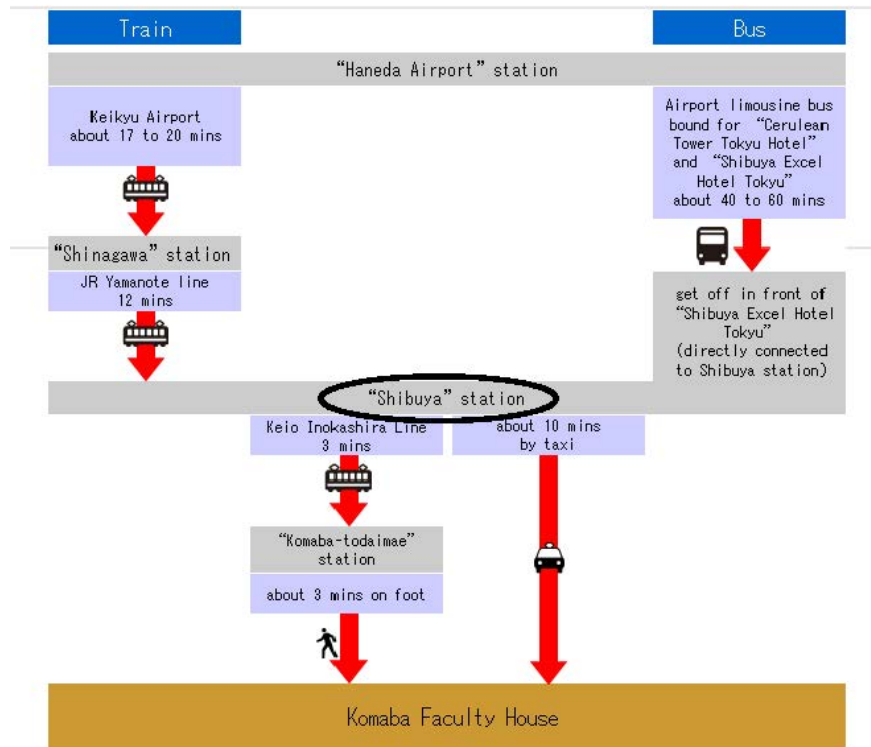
Train

Bus

“Haneda Airport” station

Keikyu Airport
about 17 to 20 mins

Airport limousine bus bound for “Cerulean Tower Tokyu Hotel” and “Shibuya Excel Hotel Tokyu”
about 40 to 60 mins

“Shinagawa” station

JR Yamanote line
12 mins

get off in front of “Shibuya Excel Hotel Tokyu”
(directly connected to Shibuya station)

“Shibuya” station

Keio Inokashira Line
3 mins

about 10 mins
by taxi

“Komaba-todaimae” station

about 3 mins on foot

Komaba Faculty House